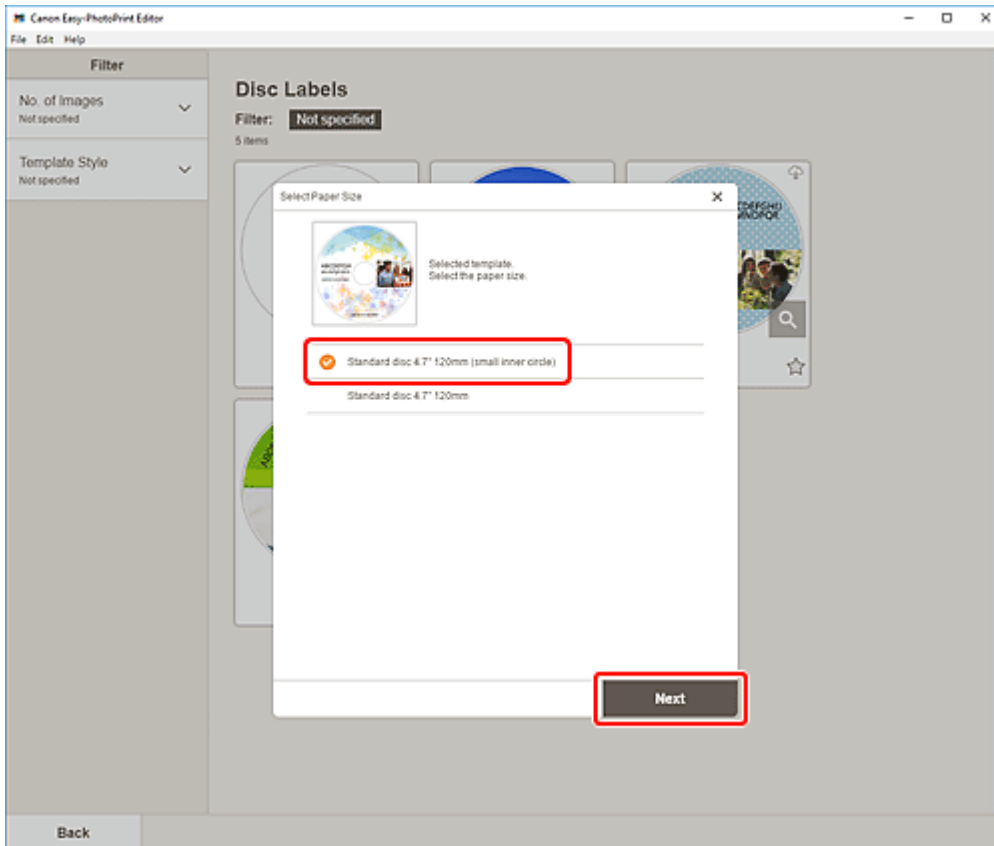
Canon Easy-PhotoPrint Editor
File Edit Help

Filter

No. of Images
Not specified

Template Style
Not specified

Disc Labels

Filter: Not specified

5 items

Select Paper Size

Selected template.
Select the paper size.

Standard disc 4.7" 120mm (small inner circle)

Standard disc 4.7" 120mm

Next

Back